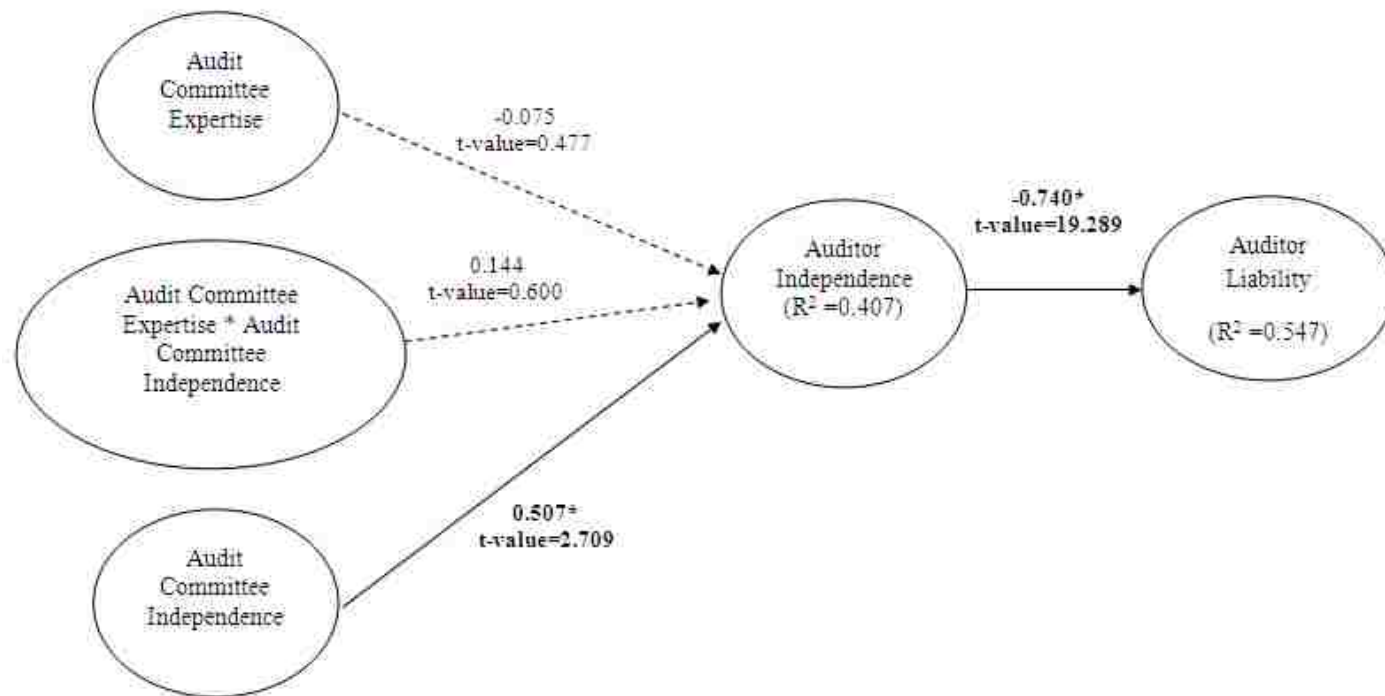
Audit Committee Expertise

-0.075
t-value=0.477

Audit Committee Expertise * Audit Committee Independence

0.144
t-value=0.600

Audit Committee Independence

0.507*
t-value=2.709

Auditor Independence
($R^2$ =0.407)

-0.740*
t-value=19.289

Auditor Liability

($R^2$ =0.547)